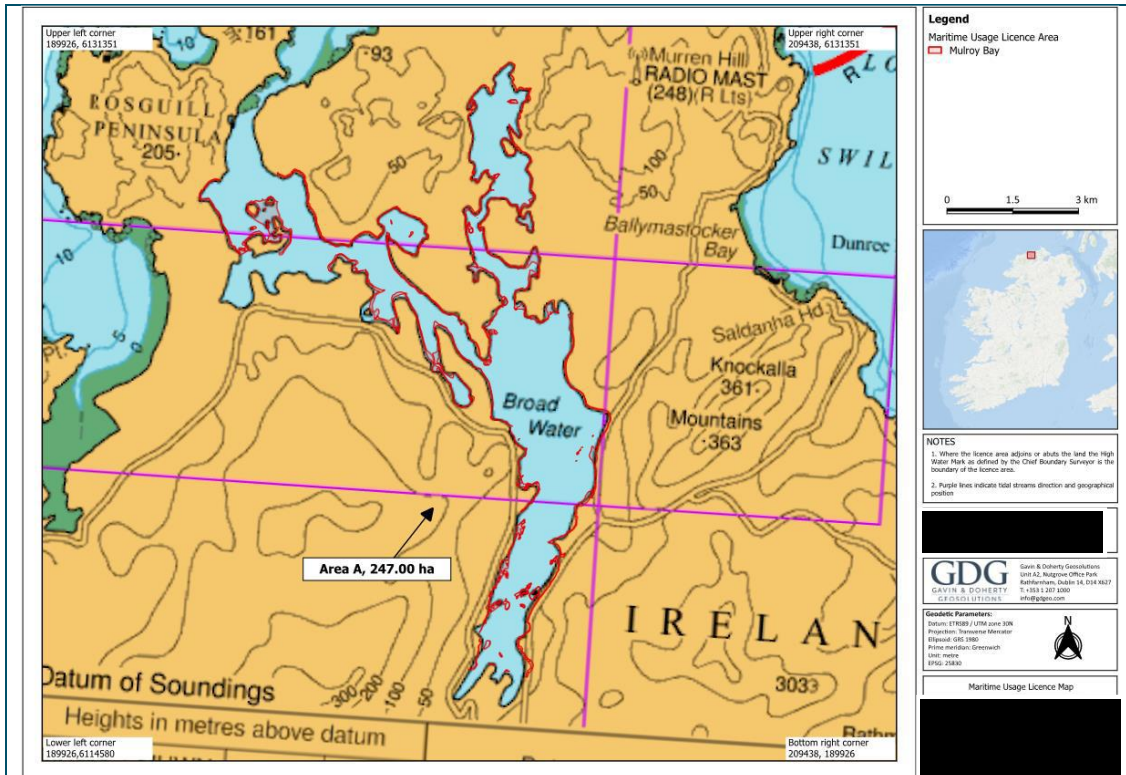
Upper left corner
189926, 6131351

Upper right corner
209438, 6131351

161

93

ROSGUILL
PENINSULA
205·

Murren Hill
RADIO MAST
(248)(R Lts)

RLO

SWIL

50

100

50

10

10

Ballymastocker
Bay

Dunree

Saldanha Hd

Knockalla
361·

Mountains
·363

Broad
Water

Pt.

Area A, 247.00 ha

IRELAN

Datum of Soundings

300 200 100 50

Heights in metres above datum

303

Rathm

Lower left corner
189926,6114580

Bottom right corner
209438, 189926

Legend
Maritime Usage Licence Area
Mulroy Bay

0 1.5 3 km

NOTES
1. Where the licence area adjoins or abuts the land the High Water Mark as defined by the Chief Boundary Surveyor is the boundary of the licence area.

2. Purple lines indicate tidal streams direction and geographical position

GDG
GAVIN & DOHERTY
GEOSOLUTIONS

Gavin & Doherty Geosolutions
Unit A2, Nutgrove Office Park
Rathfarnham, Dublin 14, D14 X627
T: +353 1 207 1000
info@gdgeo.com

Geodetic Parameters:
Datum: ETRS89 / UTM zone 30N
Projection: Transverse Mercator
Ellipsoid: GRS 1980
Prime meridian: Greenwich
Unit: metre
EPSG: 25830

N

Maritime Usage Licence Map